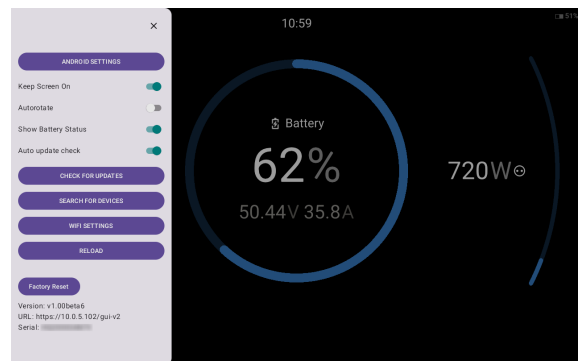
×

ANDROID SETTINGS

Keep Screen On

Autorotate

Show Battery Status

Auto update check

CHECK FOR UPDATES

SEARCH FOR DEVICES

WIFI SETTINGS

RELOAD

Factory Reset

Version: v1.00beta6
URL: https://10.0.5.102/gui-v2
Serial: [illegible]

10:59

51%

Battery

62%

50.44V 35.8A

720W